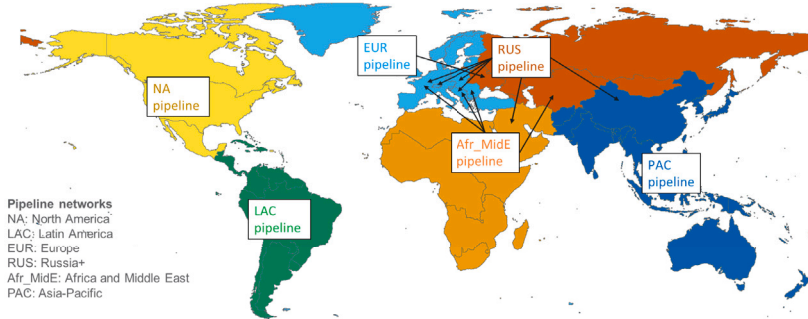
NA pipeline

EUR pipeline

RUS pipeline

Afr_MidE pipeline

PAC pipeline

LAC pipeline

Pipeline networks
NA: North America
LAC: Latin America
EUR: Europe
RUS: Russia+
Afr_MidE: Africa and Middle East
PAC: Asia-Pacific